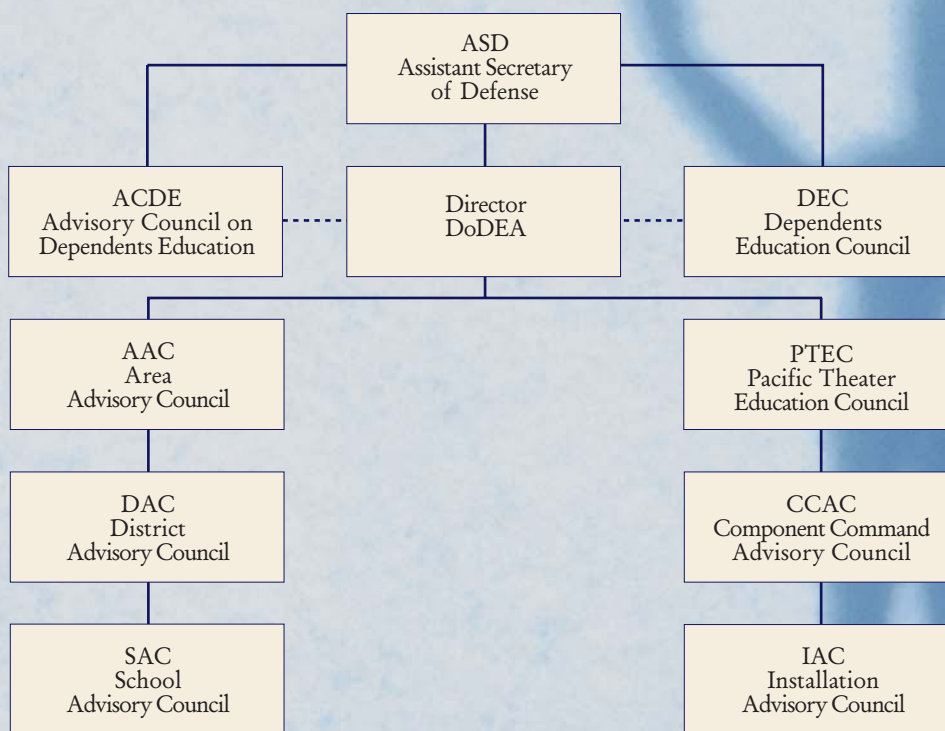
ASD
Assistant Secretary
of Defense

ACDE
Advisory Council on
Dependents Education

Director
DoDEA

DEC
Dependents
Education Council

AAC
Area
Advisory Council

PTEC
Pacific Theater
Education Council

DAC
District
Advisory Council

CCAC
Component Command
Advisory Council

SAC
School
Advisory Council

IAC
Installation
Advisory Council